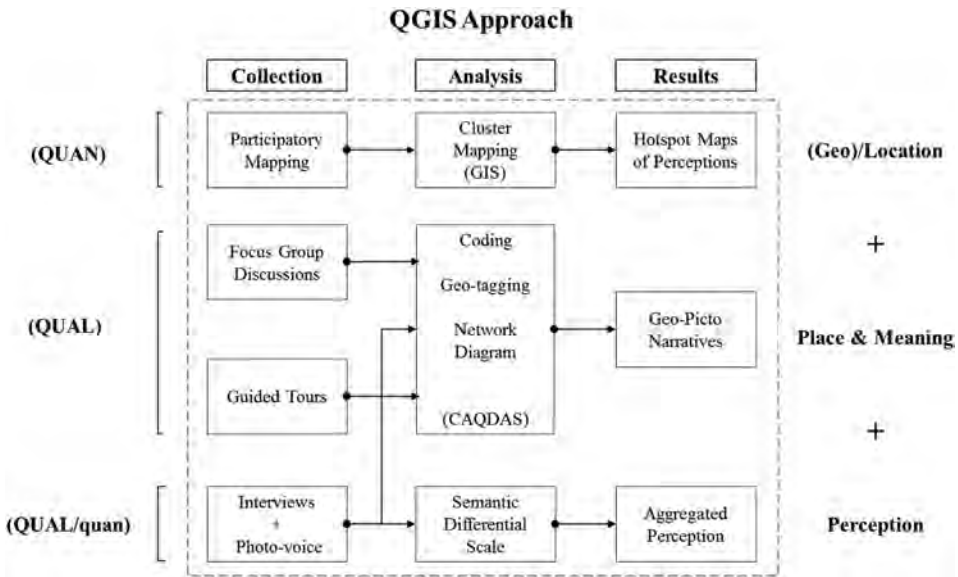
QGIS Approach

Collection

Analysis

Results

(QUAN)

Participatory Mapping

Cluster Mapping (GIS)

Hotspot Maps of Perceptions

(Geo)/Location

+

(QUAL)

Focus Group Discussions

Coding

Geo-tagging

Network Diagram

(CAQDAS)

Geo-Picto Narratives

Place & Meaning

Guided Tours

+

(QUAL/quan)

Interviews + Photo-voice

Semantic Differential Scale

Aggregated Perception

Perception